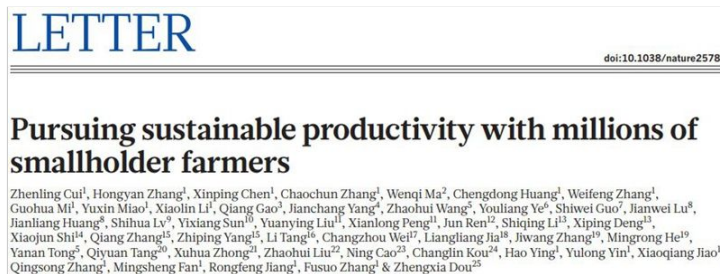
LETTER

doi:10.1038/nature2578

Pursuing sustainable productivity with millions of smallholder farmers

Zhenling Cui$^1$, Hongyan Zhang$^1$, Xinping Chen$^1$, Chaochun Zhang$^1$, Wenqi Ma$^2$, Chengdong Huang$^1$, Weifeng Zhang$^1$, Guohua Mi$^1$, Yuxin Miao$^1$, Xiaolin Li$^1$, Qiang Gao$^3$, Jianchang Yang$^4$, Zhaohui Wang$^5$, Youliang Ye$^6$, Shiwei Guo$^7$, Jianwei Lu$^8$, Jianliang Huang$^8$, Shihua Lv$^9$, Yixiang Sun$^{10}$, Yuanying Liu$^{11}$, Xianlong Peng$^{11}$, Jun Ren$^{12}$, Shiqing Li$^{13}$, Xiping Deng$^{13}$, Xiaojun Shi$^{14}$, Qiang Zhang$^{15}$, Zhiping Yang$^{15}$, Li Tang$^{16}$, Changzhou Wei$^{17}$, Liangliang Jia$^{18}$, Jiwang Zhang$^{19}$, Mingrong He$^{19}$, Yanan Tong$^5$, Qiyuan Tang$^{20}$, Xuhua Zhong$^{21}$, Zhaohui Liu$^{22}$, Ning Cao$^{23}$, Changlin Kou$^{24}$, Hao Ying$^1$, Yulong Yin$^1$, Xiaoqiang Jiao$^1$, Qingsong Zhang$^1$, Mingsheng Fan$^1$, Rongfeng Jiang$^1$, Fusuo Zhang$^1$ & Zhengxia Dou$^{25}$